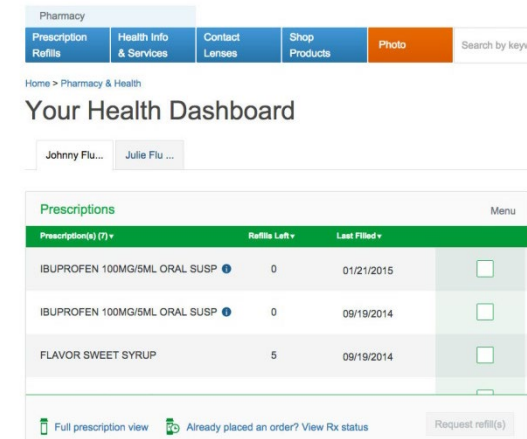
Pharmacy

Prescription Refills | Health Info & Services | Contact Lenses | Shop Products | Photo | Search by keyw

Home > Pharmacy & Health

Your Health Dashboard

Johnny Flu... | Julie Flu ...

Prescriptions

Menu

| Prescription(s) (7) ▾ | Refills Left ▾ | Last Filled ▾ | |
|---|---|---|---|
| IBUPROFEN 100MG/5ML ORAL SUSP | 0 | 01/21/2015 | |
| IBUPROFEN 100MG/5ML ORAL SUSP | 0 | 09/19/2014 | |
| FLAVOR SWEET SYRUP | 5 | 09/19/2014 | |

Full prescription view | Already placed an order? View Rx status | Request refill(s)